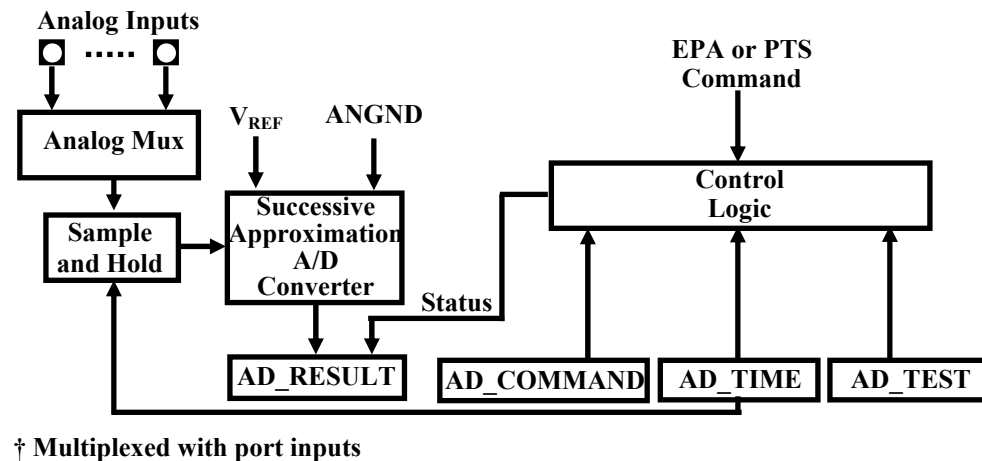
Analog Inputs

.....

Analog Mux

Sample and Hold

$V_{REF}$

ANGND

Successive Approximation A/D Converter

EPA or PTS Command

Control Logic

Status

AD_RESULT

AD_COMMAND

AD_TIME

AD_TEST

† Multiplexed with port inputs